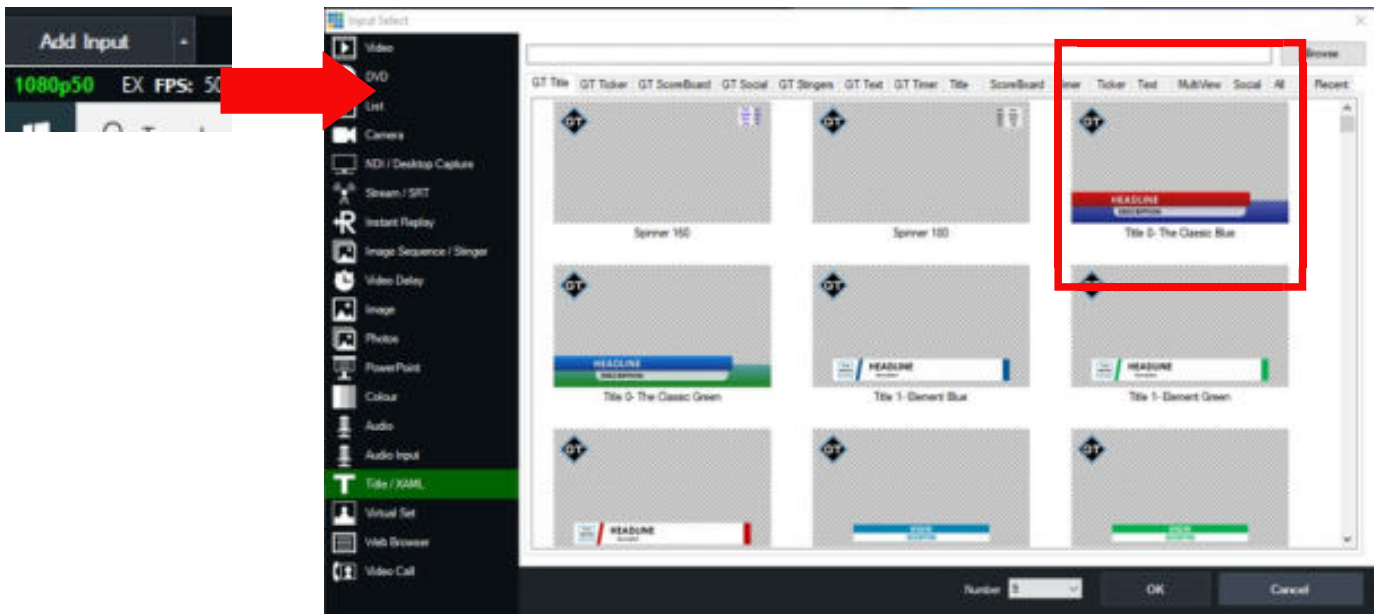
Add Input

1080p50 EX FPS: 50

Input Select

Video
DVD
List
Camera
NDI / Desktop Capture
Stream / SRT
Instant Replay
Image Sequence / Stinger
Video Delay
Image
Photos
PowerPoint
Colour
Audio
Audio Input
Title / XAML
Virtual Set
Web Browser
Video Call

Browse

GT Title | GT Ticker | GT ScoreBoard | GT Social | GT Stingers | GT Text | GT Timer | Title | ScoreBoard | Timer | Ticker | Text | MultiView | Social | All | Recent

GT
Spinner 150

GT
Spinner 100

GT
HEADLINE
DESCRIPTION
Title 0- The Classic Blue

GT
HEADLINE
DESCRIPTION
Title 0- The Classic Green

GT
HEADLINE
Title 1- Element Blue

GT
HEADLINE
Title 1- Element Green

GT
HEADLINE

GT

GT

Number 1

OK

Cancel